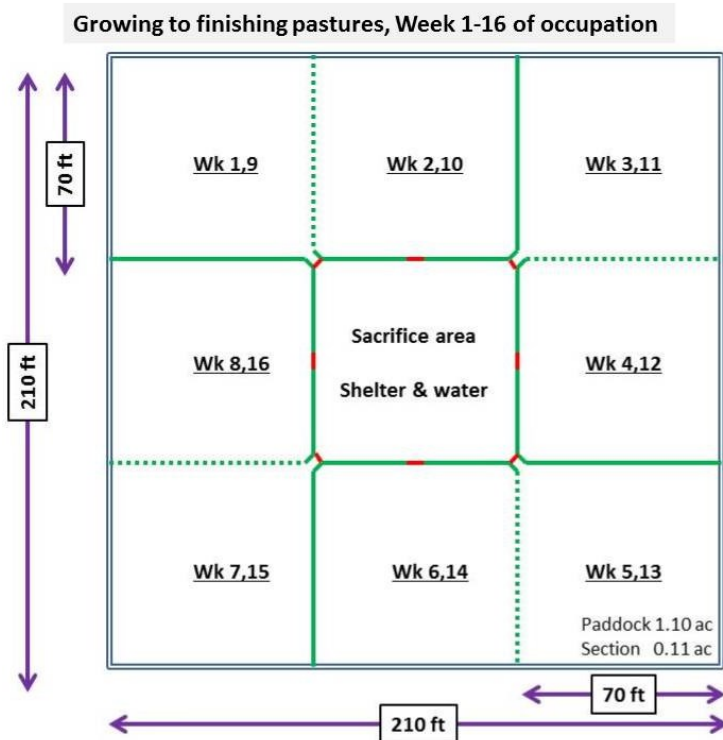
Growing to finishing pastures, Week 1-16 of occupation

70 ft

210 ft

Wk 1,9

Wk 2,10

Wk 3,11

Wk 8,16

Sacrifice area

Shelter & water

Wk 4,12

Wk 7,15

Wk 6,14

Wk 5,13

Paddock 1.10 ac
Section 0.11 ac

70 ft

210 ft